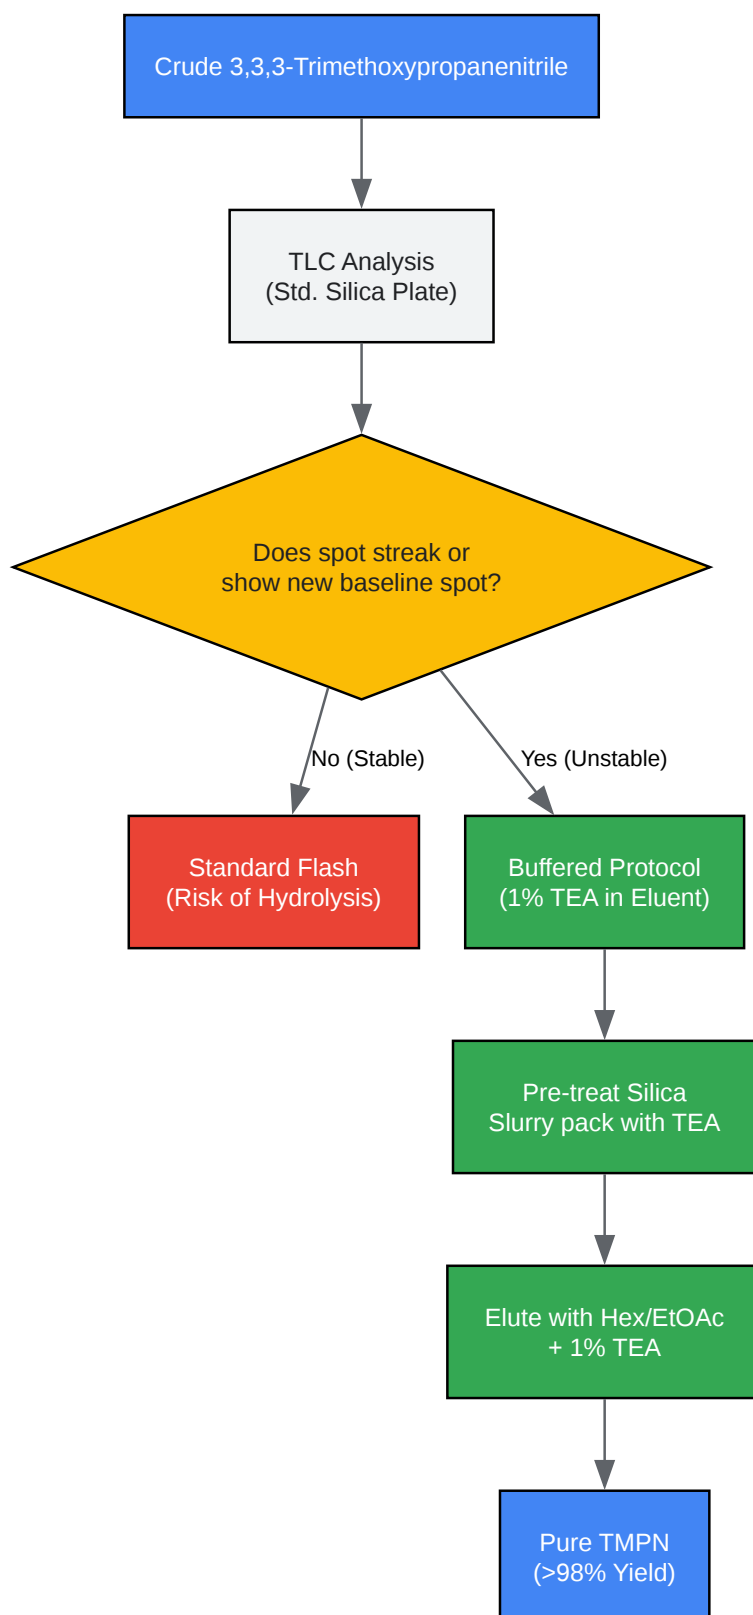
Crude 3,3,3-Trimethoxypropanenitrile

TLC Analysis
(Std. Silica Plate)

Does spot streak or
show new baseline spot?

No (Stable)

Yes (Unstable)

Standard Flash
(Risk of Hydrolysis)

Buffered Protocol
(1% TEA in Eluent)

Pre-treat Silica
Slurry pack with TEA

Elute with Hex/EtOAc
+ 1% TEA

Pure TMPN
(>98% Yield)